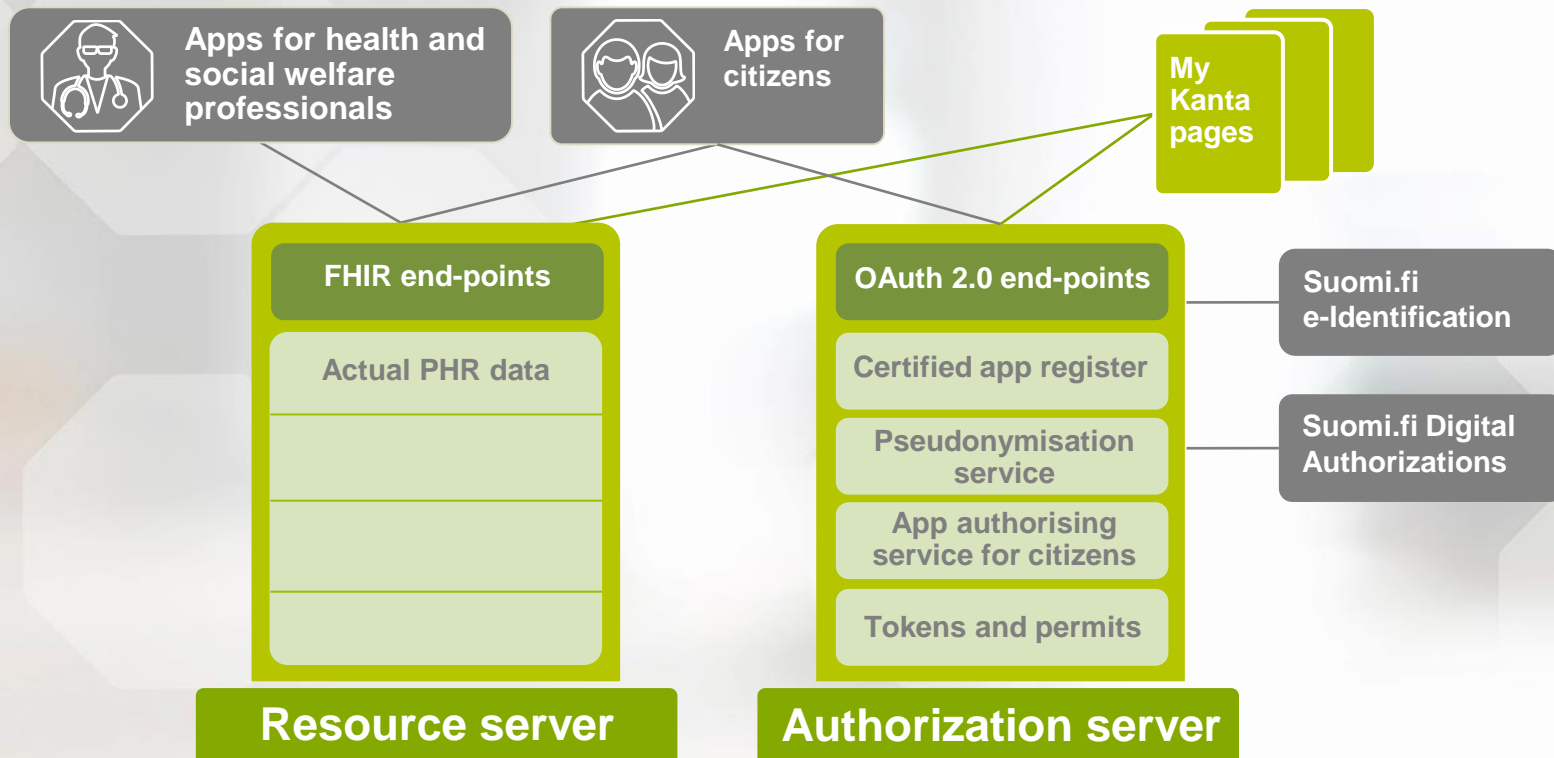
Apps for health and social welfare professionals

Apps for citizens

My Kanta pages

FHIR end-points

Actual PHR data

Resource server

OAuth 2.0 end-points

Certified app register

Pseudonymisation service

App authorising service for citizens

Tokens and permits

Authorization server

Suomi.fi e-Identification

Suomi.fi Digital Authorizations